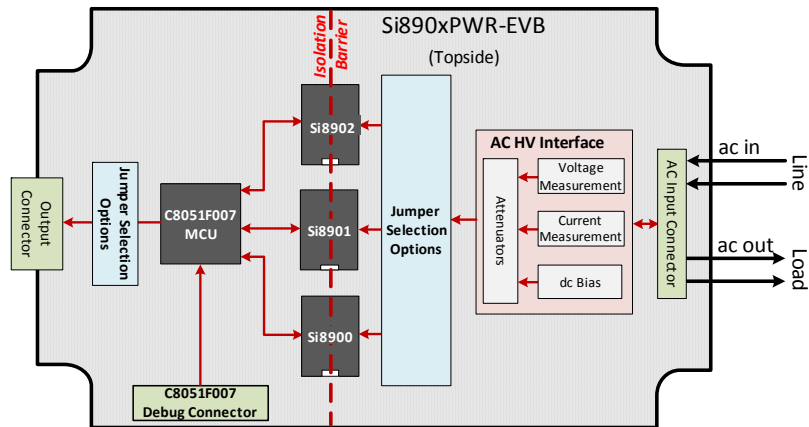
Si890xPWR-EVB

(Topside)

Isolation Barrier

Output Connector

Jumper Selection Options

C8051F007 MCU

Si8902

Si8901

Si8900

Jumper Selection Options

AC HV Interface

Attenuators

Voltage Measurement

Current Measurement

dc Bias

AC Input Connector

ac in

Line

ac out

Load

C8051F007 Debug Connector